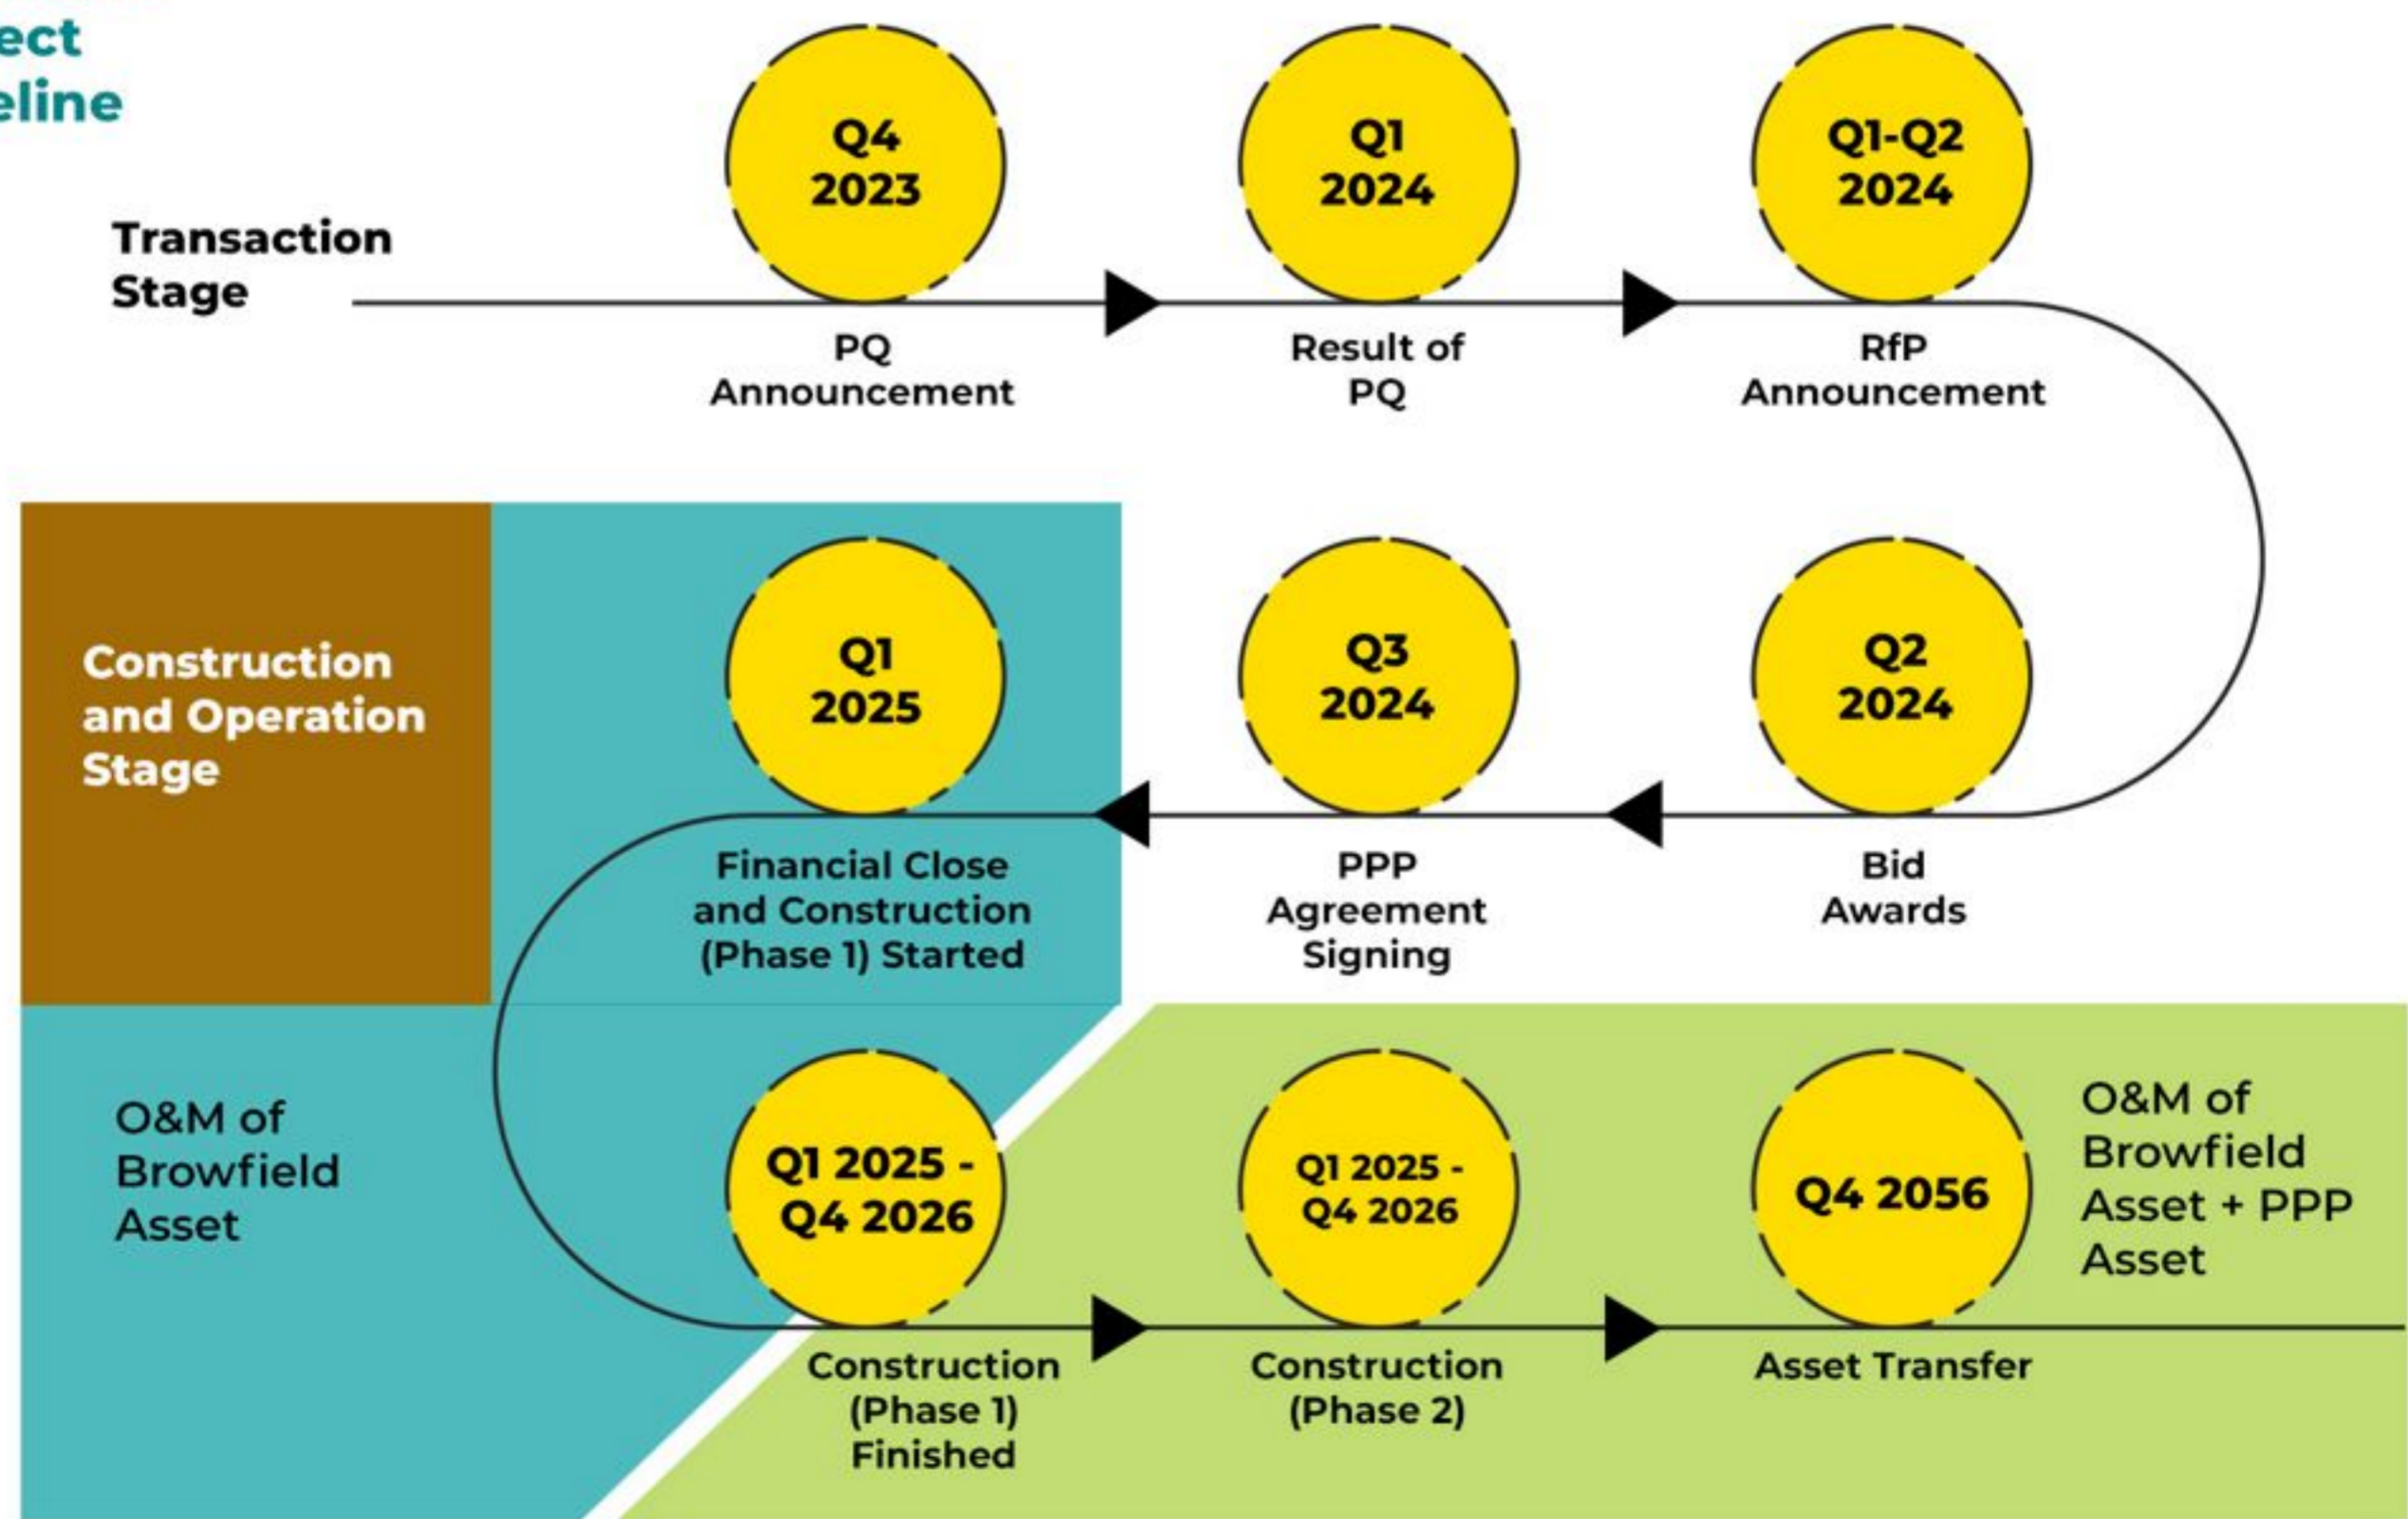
ect
eline

Transaction Stage

Q4 2023
PQ Announcement

Q1 2024
Result of PQ

Q1-Q2 2024
RfP Announcement

Construction and Operation Stage

Q1 2025
Financial Close and Construction (Phase 1) Started

Q3 2024
PPP Agreement Signing

Q2 2024
Bid Awards

O&M of Browfield Asset

Q1 2025 - Q4 2026
Construction (Phase 1) Finished

Q1 2025 - Q4 2026
Construction (Phase 2)

Q4 2056
Asset Transfer

O&M of Browfield Asset + PPP Asset